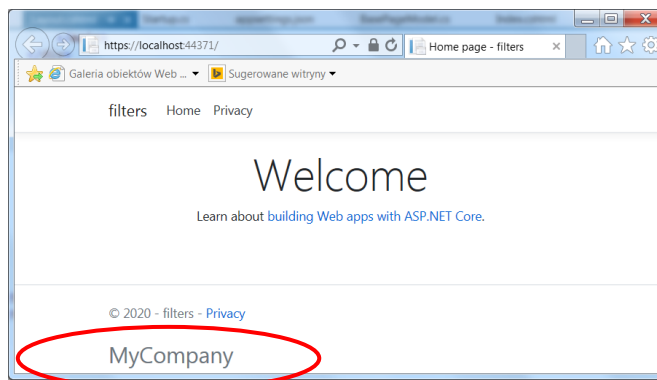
https://localhost:44371/

Home page - filters

Galeria obiektów Web ...

Sugerowane witryny

filters Home Privacy

Welcome

Learn about building Web apps with ASP.NET Core.

© 2020 - filters - Privacy

MyCompany